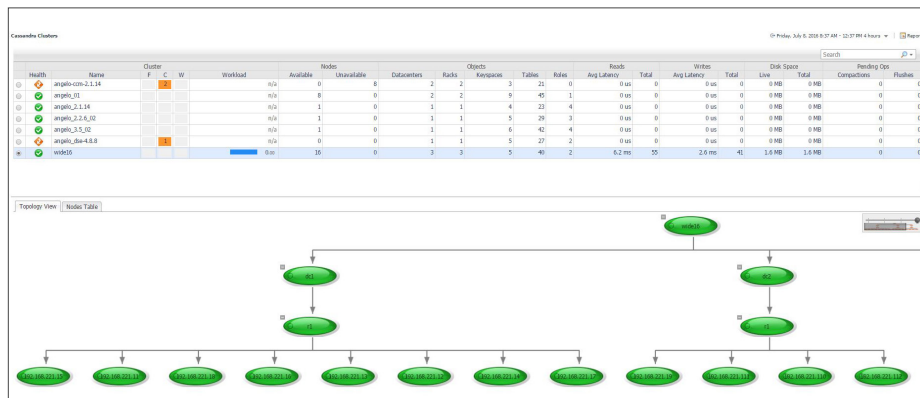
Cassandra Clusters

Friday, July 8, 2016 8:37 AM – 12:37 PM 4 hours

Search

| Health | Name | Cluster F | Cluster C | Cluster W | Workload | Nodes Available | Nodes Unavailable | Datacenters | Racks | Keyspaces | Tables | Roles | Reads Avg Latency | Reads Total | Writes Avg Latency | Writes Total | Disk Space Live | Disk Space Total | Pending Ops Compactions | Flushes |
|---|---|---|---|---|---|---|---|---|---|---|---|---|---|---|---|---|---|---|---|---|
| | angelo-ccm-2.1.14 | | 2 | | n/a | 0 | 8 | 2 | 2 | 3 | 21 | 0 | 0 us | 0 | 0 us | 0 | 0 MB | 0 MB | 0 | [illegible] |
| | angelo_01 | | | | n/a | 8 | 0 | 2 | 2 | 9 | 45 | 1 | 0 us | 0 | 0 us | 0 | 0 MB | 0 MB | 0 | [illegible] |
| | angelo_2.1.14 | | | | n/a | 1 | 0 | 1 | 1 | 4 | 23 | 4 | 0 us | 0 | 0 us | 0 | 0 MB | 0 MB | 0 | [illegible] |
| | angelo_2.2.6_02 | | | | n/a | 1 | 0 | 1 | 1 | 5 | 29 | 3 | 0 us | 0 | 0 us | 0 | 0 MB | 0 MB | 0 | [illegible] |
| | angelo_3.5_02 | | | | n/a | 1 | 0 | 1 | 1 | 6 | 42 | 4 | 0 us | 0 | 0 us | 0 | 0 MB | 0 MB | 0 | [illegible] |
| | angelo_dse-4.8.8 | | 1 | | n/a | 0 | 1 | 1 | 1 | 5 | 27 | 2 | 0 us | 0 | 0 us | 0 | 0 MB | 0 MB | 0 | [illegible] |
| | wide16 | | | | 8/s | 16 | 0 | 3 | 3 | 5 | 40 | 2 | 6.2 ms | 55 | 2.6 ms | 41 | 1.6 MB | 1.6 MB | 0 | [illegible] |

Topology View | Nodes Table

wide16

dc1

dc2

r1

r1

192.168.221.15 | 192.168.221.11 | 192.168.221.10 | 192.168.221.16 | 192.168.221.13 | 192.168.221.12 | 192.168.221.14 | 192.168.221.17 | 192.168.221.19 | 192.168.221.111 | 192.168.221.110 | 192.168.221.112